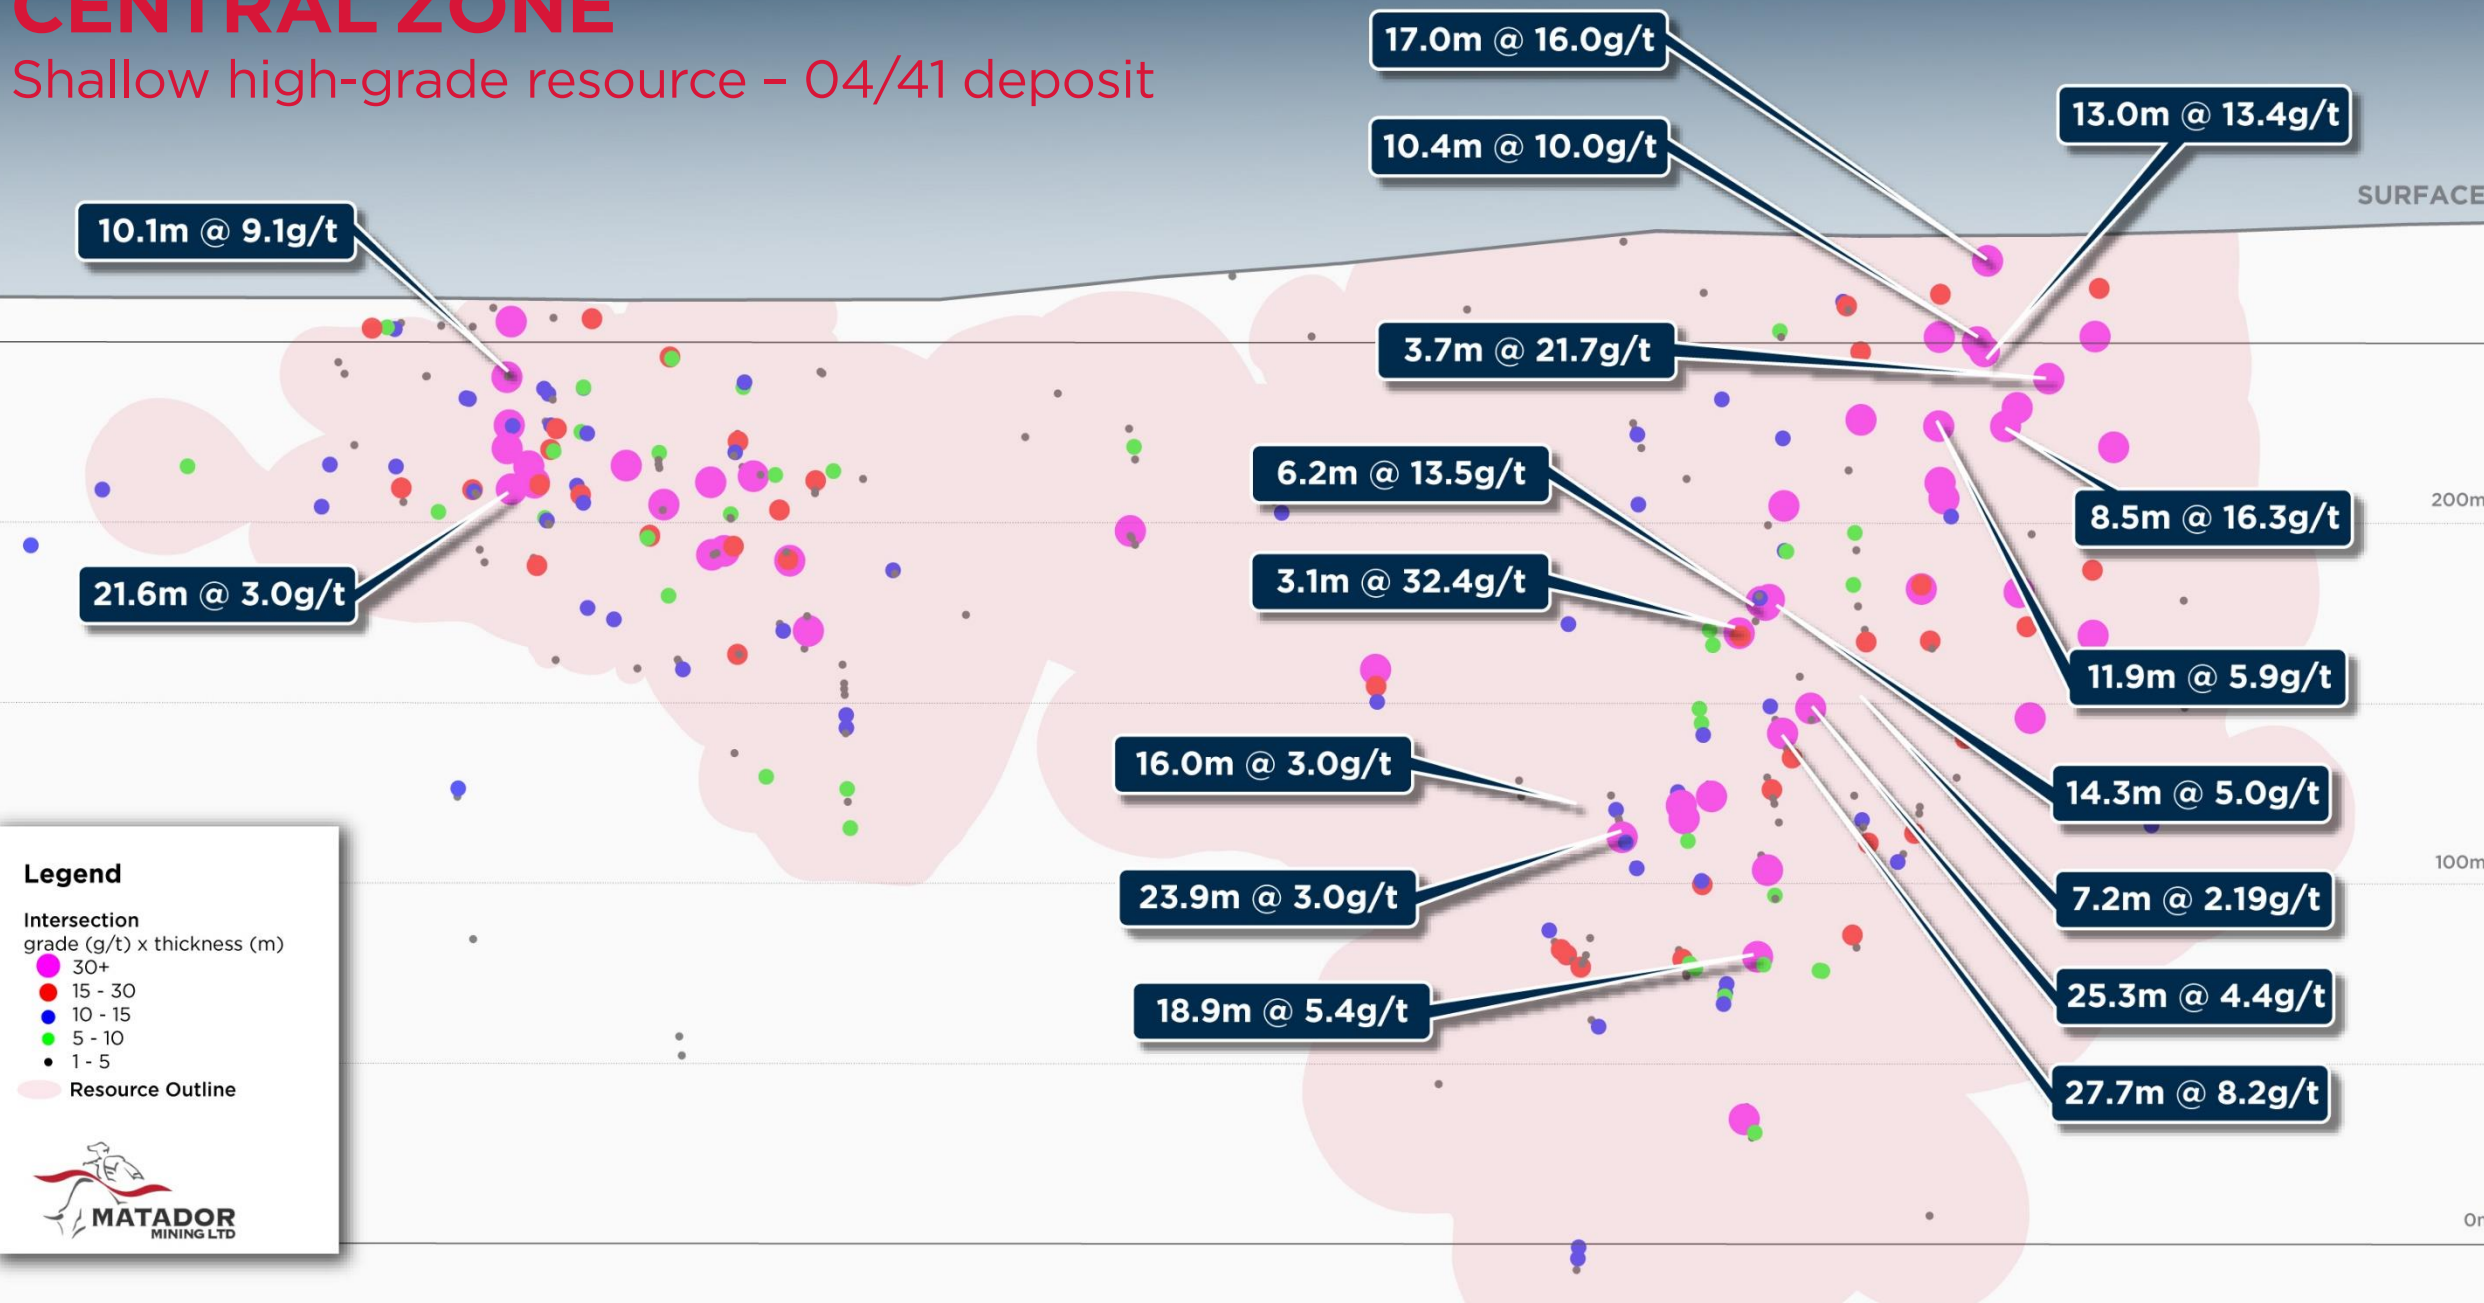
CENTRAL ZONE
Shallow high-grade resource – 04/41 deposit

17.0m @ 16.0g/t
13.0m @ 13.4g/t
10.4m @ 10.0g/t
SURFACE
10.1m @ 9.1g/t
3.7m @ 21.7g/t
6.2m @ 13.5g/t
8.5m @ 16.3g/t
200m
21.6m @ 3.0g/t
3.1m @ 32.4g/t
11.9m @ 5.9g/t
16.0m @ 3.0g/t
14.3m @ 5.0g/t
100m
23.9m @ 3.0g/t
7.2m @ 2.19g/t
25.3m @ 4.4g/t
18.9m @ 5.4g/t
27.7m @ 8.2g/t
0m

Legend
Intersection
grade (g/t) x thickness (m)
30+
15 - 30
10 - 15
5 - 10
1 - 5
Resource Outline

MATADOR
MINING LTD